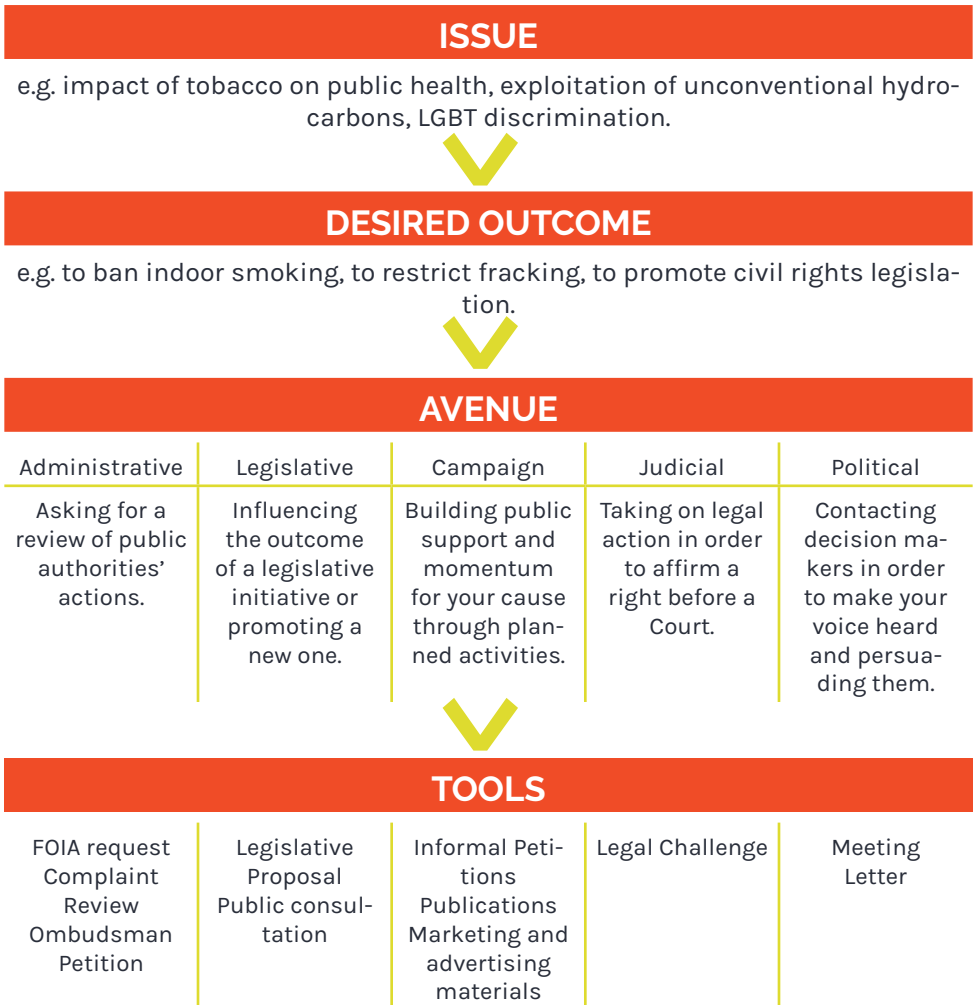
ISSUE

e.g. impact of tobacco on public health, exploitation of unconventional hydrocarbons, LGBT discrimination.

DESIRED OUTCOME

e.g. to ban indoor smoking, to restrict fracking, to promote civil rights legislation.

AVENUE

| Administrative | Legislative | Campaign | Judicial | Political |
|---|---|---|---|---|
| Asking for a review of public authorities' actions. | Influencing the outcome of a legislative initiative or promoting a new one. | Building public support and momentum for your cause through planned activities. | Taking on legal action in order to affirm a right before a Court. | Contacting decision makers in order to make your voice heard and persuading them. |

TOOLS

| FOIA request Complaint Review Ombudsman Petition | Legislative Proposal Public consultation | Informal Petitions Publications Marketing and advertising materials | Legal Challenge | Meeting Letter |
|---|---|---|---|---|